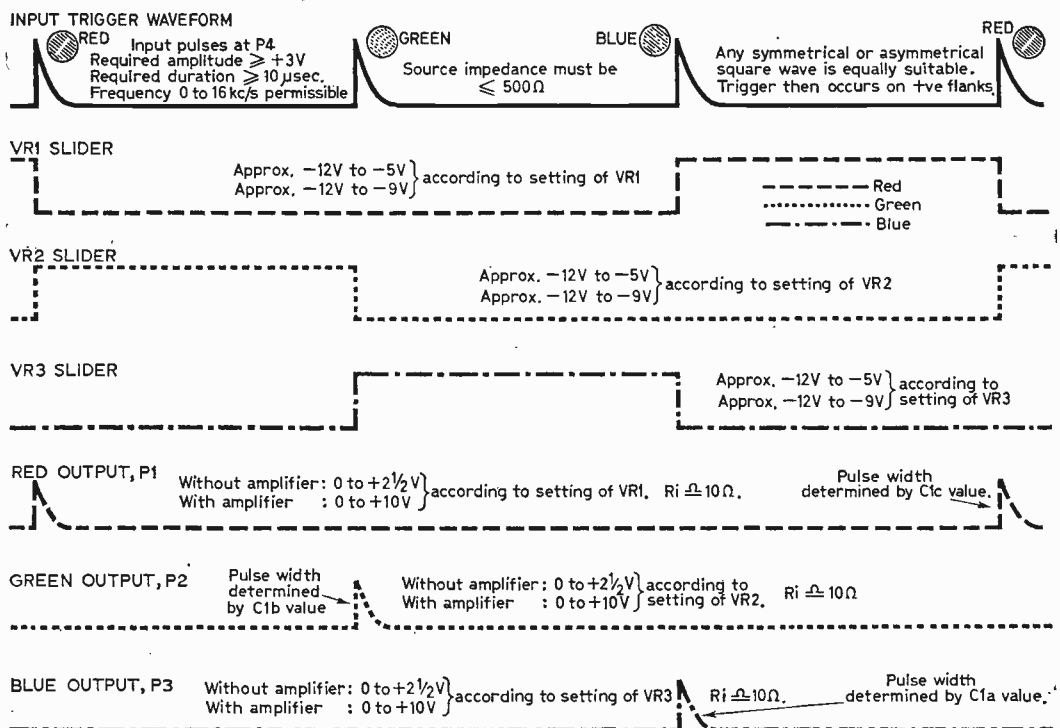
INPUT TRIGGER WAVEFORM

RED Input pulses at P4
Required amplitude $\geqslant +3V$
Required duration $\geqslant 10\,\mu sec.$
Frequency 0 to 16 kc/s permissible

GREEN
Source impedance must be $\leqslant 500\Omega$

BLUE

Any symmetrical or asymmetrical square wave is equally suitable. Trigger then occurs on +ve flanks

RED

VR1 SLIDER

Approx. $-12V$ to $-5V$
Approx. $-12V$ to $-9V$ } according to setting of VR1

Red
Green
Blue

VR2 SLIDER

Approx. $-12V$ to $-5V$
Approx. $-12V$ to $-9V$ } according to setting of VR2

VR3 SLIDER

Approx. $-12V$ to $-5V$
Approx. $-12V$ to $-9V$ } according to setting of VR3

RED OUTPUT, P1

Without amplifier: 0 to $+2\frac{1}{2}V$
With amplifier : 0 to $+10V$ } according to setting of VR1. Ri $\triangleq 10\Omega$.

Pulse width determined by C1c value.

GREEN OUTPUT, P2

Pulse width determined by C1b value

Without amplifier: 0 to $+2\frac{1}{2}V$
With amplifier : 0 to $+10V$ } according to setting of VR2. Ri $\triangleq 10\Omega$

BLUE OUTPUT, P3

Without amplifier: 0 to $+2\frac{1}{2}V$
With amplifier : 0 to $+10V$ } according to setting of VR3 Ri $\triangleq 10\Omega$.

Pulse width determined by C1a value.